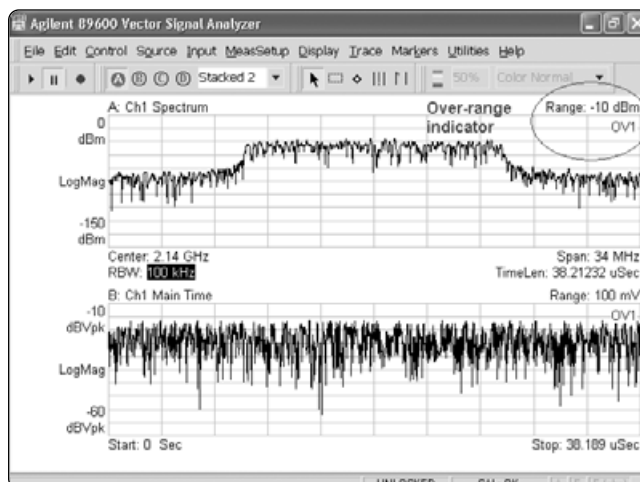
Agilent 89600 Vector Signal Analyzer

File Edit Control Source Input MeasSetup Display Trace Markers Utilities Help

Stacked 2

50% Color Normal

A: Ch1 Spectrum

Over-range indicator

Range: -10 dBm

OV1

0 dBm

LogMag

-150 dBm

Center: 2.14 GHz

RBW: 100 kHz

Span: 34 MHz

TimeLen: 38.21232 uSec

B: Ch1 Main Time

Range: 100 mV

OV1

-10 dBVpk

LogMag

-60 dBVpk

Start: 0 Sec

Stop: 38.189 uSec

UNLOCKED

CAL OK